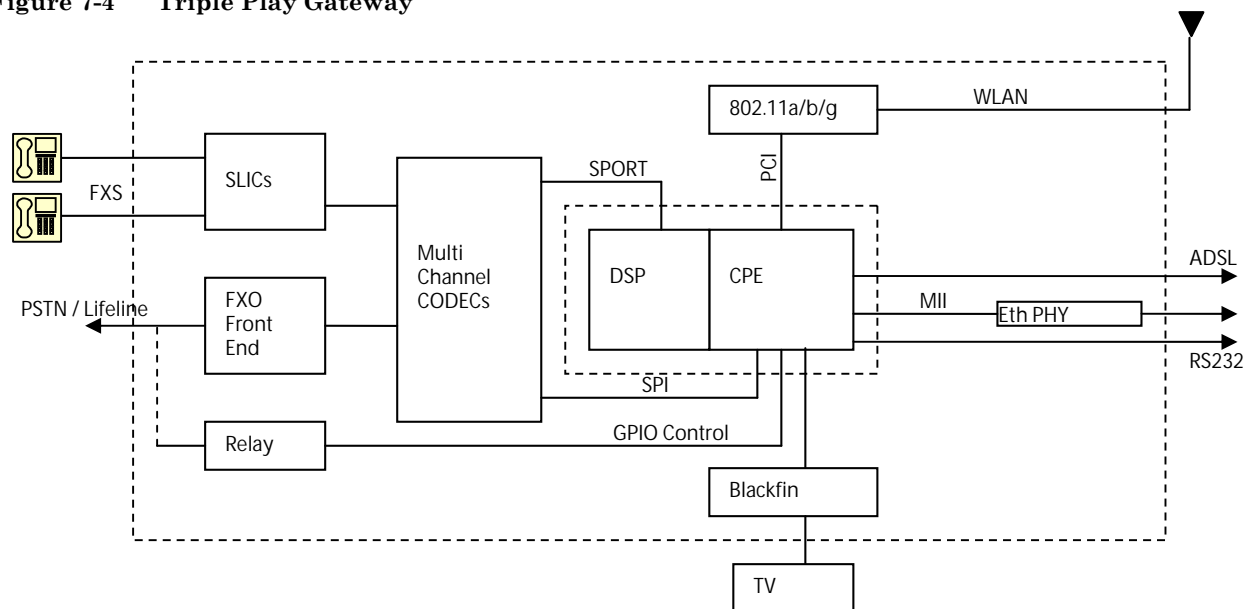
Figure 7-4 Triple Play Gateway

802.11a/b/g

WLAN

PCI

SLICs

FXS

SPORT

Multi Channel CODECs

DSP

CPE

ADSL

PSTN / Lifeline

FXO Front End

MII

Eth PHY

RS232

SPI

Relay

GPIO Control

Blackfin

TV